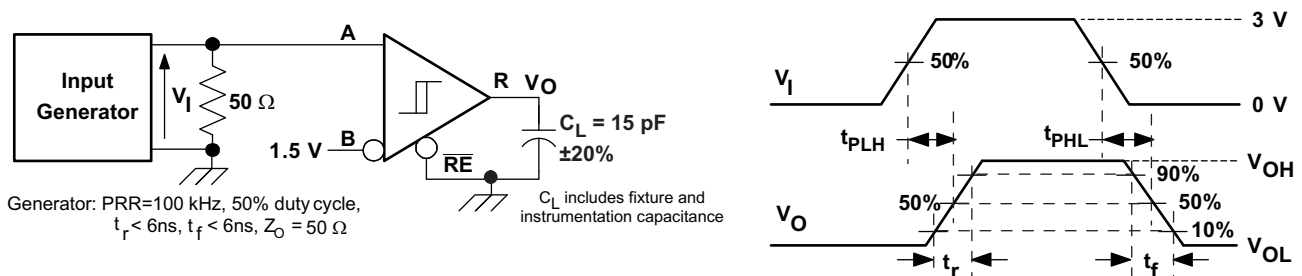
Input Generator

$V_I$

50 Ω

A

R

$V_O$

1.5 V

B

$C_L$ = 15 pF ±20%

$\overline{RE}$

Generator: PRR=100 kHz, 50% duty cycle, $t_r$ < 6ns, $t_f$ < 6ns, $Z_O$ = 50 Ω

$C_L$ includes fixture and instrumentation capacitance

3 V

50%

50%

$V_I$

0 V

$t_{PLH}$

$t_{PHL}$

$V_{OH}$

90%

50%

50%

$V_O$

10%

$V_{OL}$

$t_r$

$t_f$